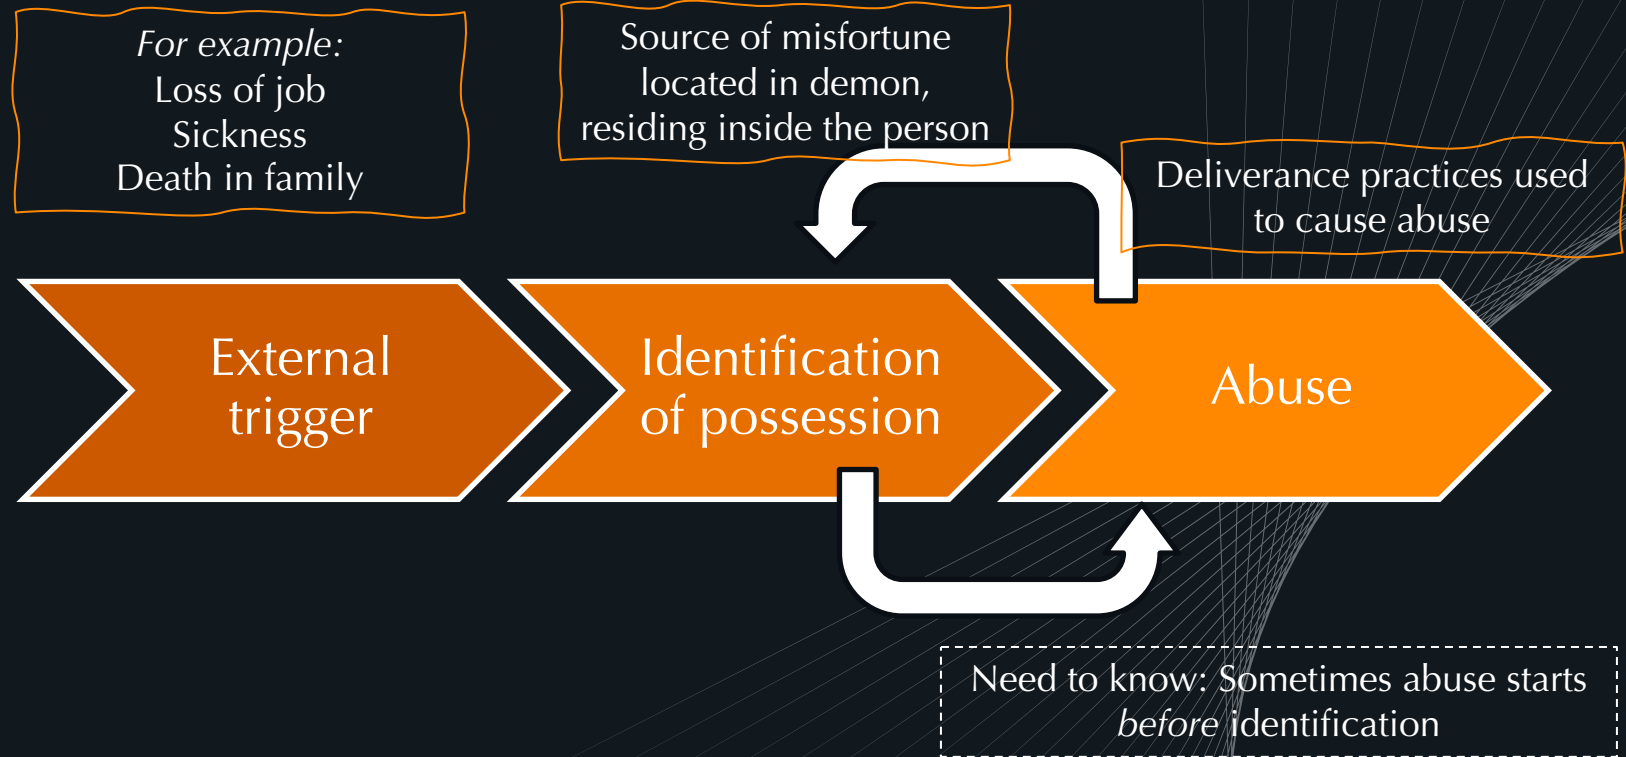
*For example:*
Loss of job
Sickness
Death in family

Source of misfortune located in demon, residing inside the person

Deliverance practices used to cause abuse

External trigger

Identification of possession

Abuse

Need to know: Sometimes abuse starts *before* identification